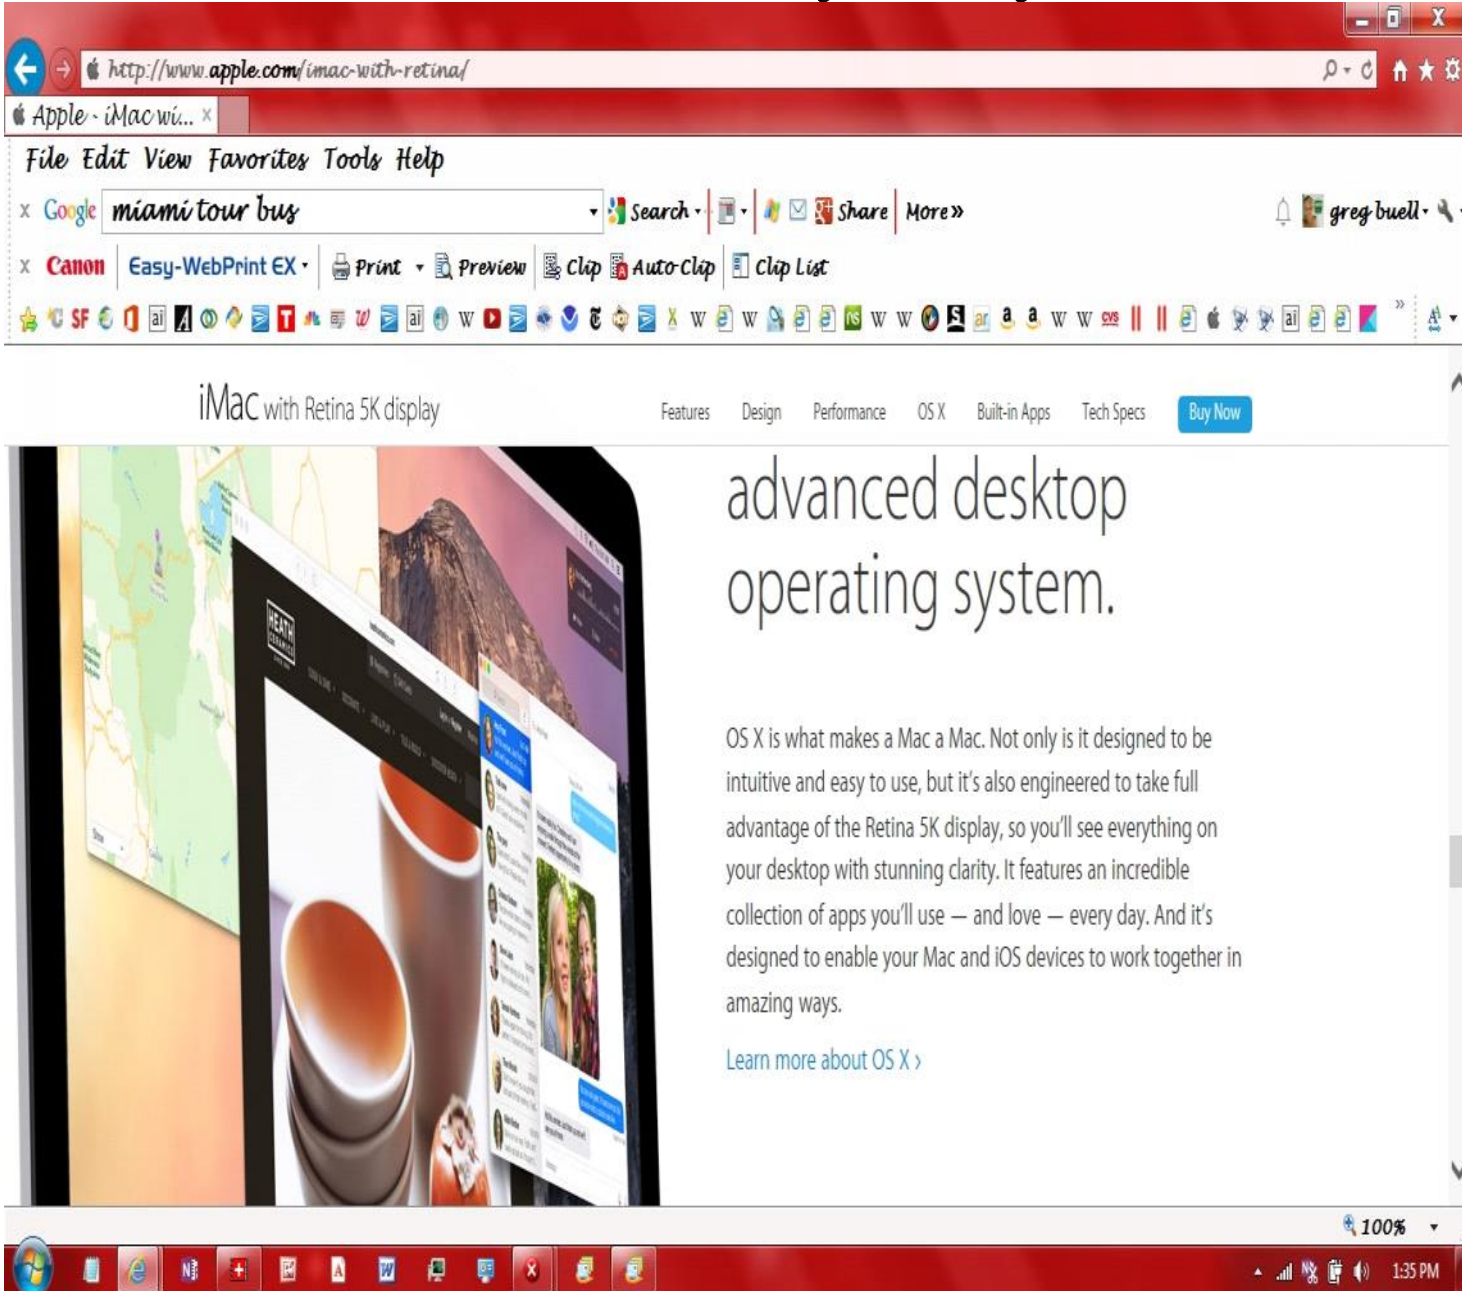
http://www.apple.com/imac-with-retina/

Apple - iMac wi... ×

File Edit View Favorites Tools Help

x Google miami tour bus Search Share More»

greg buell

x Canon Easy-WebPrint EX Print Preview Clip Auto Clip Clip List

iMac with Retina 5K display

Features Design Performance OS X Built-in Apps Tech Specs Buy Now

advanced desktop operating system.

OS X is what makes a Mac a Mac. Not only is it designed to be intuitive and easy to use, but it's also engineered to take full advantage of the Retina 5K display, so you'll see everything on your desktop with stunning clarity. It features an incredible collection of apps you'll use — and love — every day. And it's designed to enable your Mac and iOS devices to work together in amazing ways.

Learn more about OS X ›

100%

1:35 PM